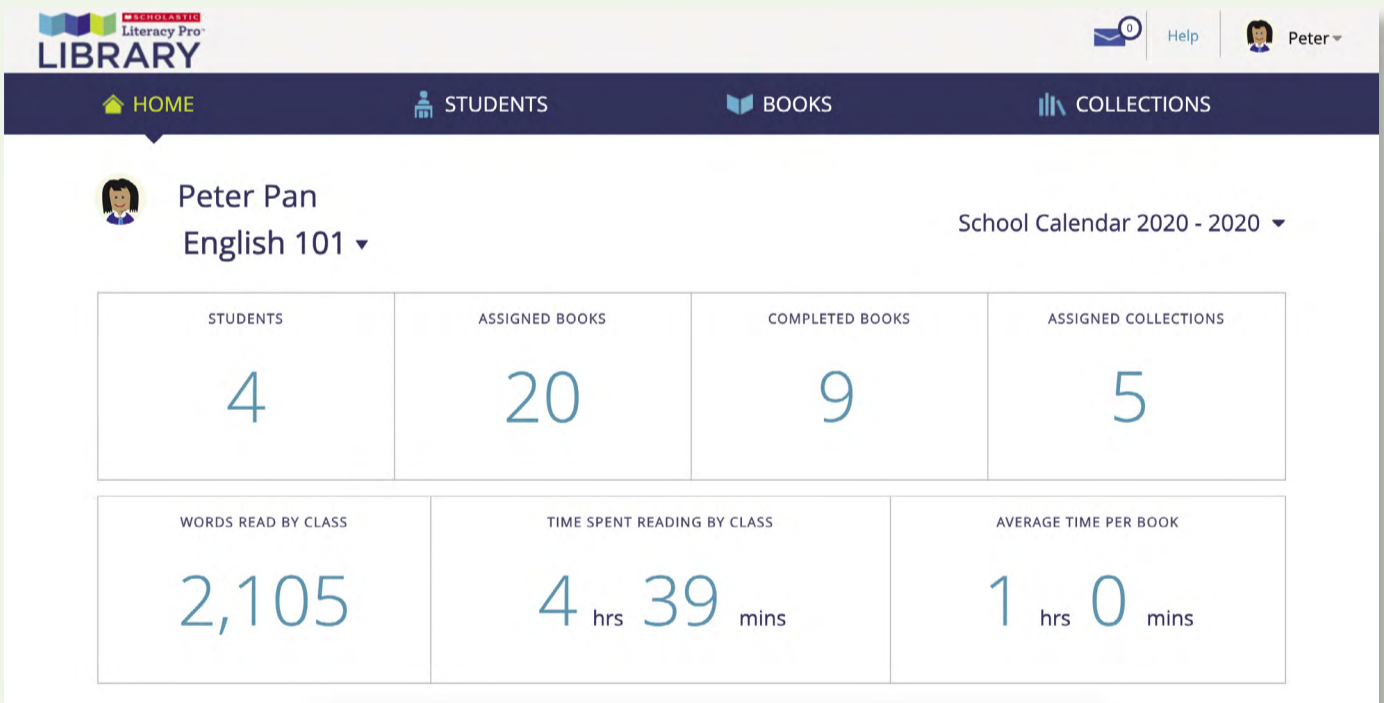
SCHOLASTIC
Literacy Pro™
LIBRARY

0 Help Peter

HOME STUDENTS BOOKS COLLECTIONS

Peter Pan
English 101

School Calendar 2020 - 2020

| STUDENTS | ASSIGNED BOOKS | COMPLETED BOOKS | ASSIGNED COLLECTIONS |
|---|---|---|---|
| 4 | 20 | 9 | 5 |

| WORDS READ BY CLASS | TIME SPENT READING BY CLASS | AVERAGE TIME PER BOOK |
|---|---|---|
| 2,105 | 4 hrs 39 mins | 1 hrs 0 mins |